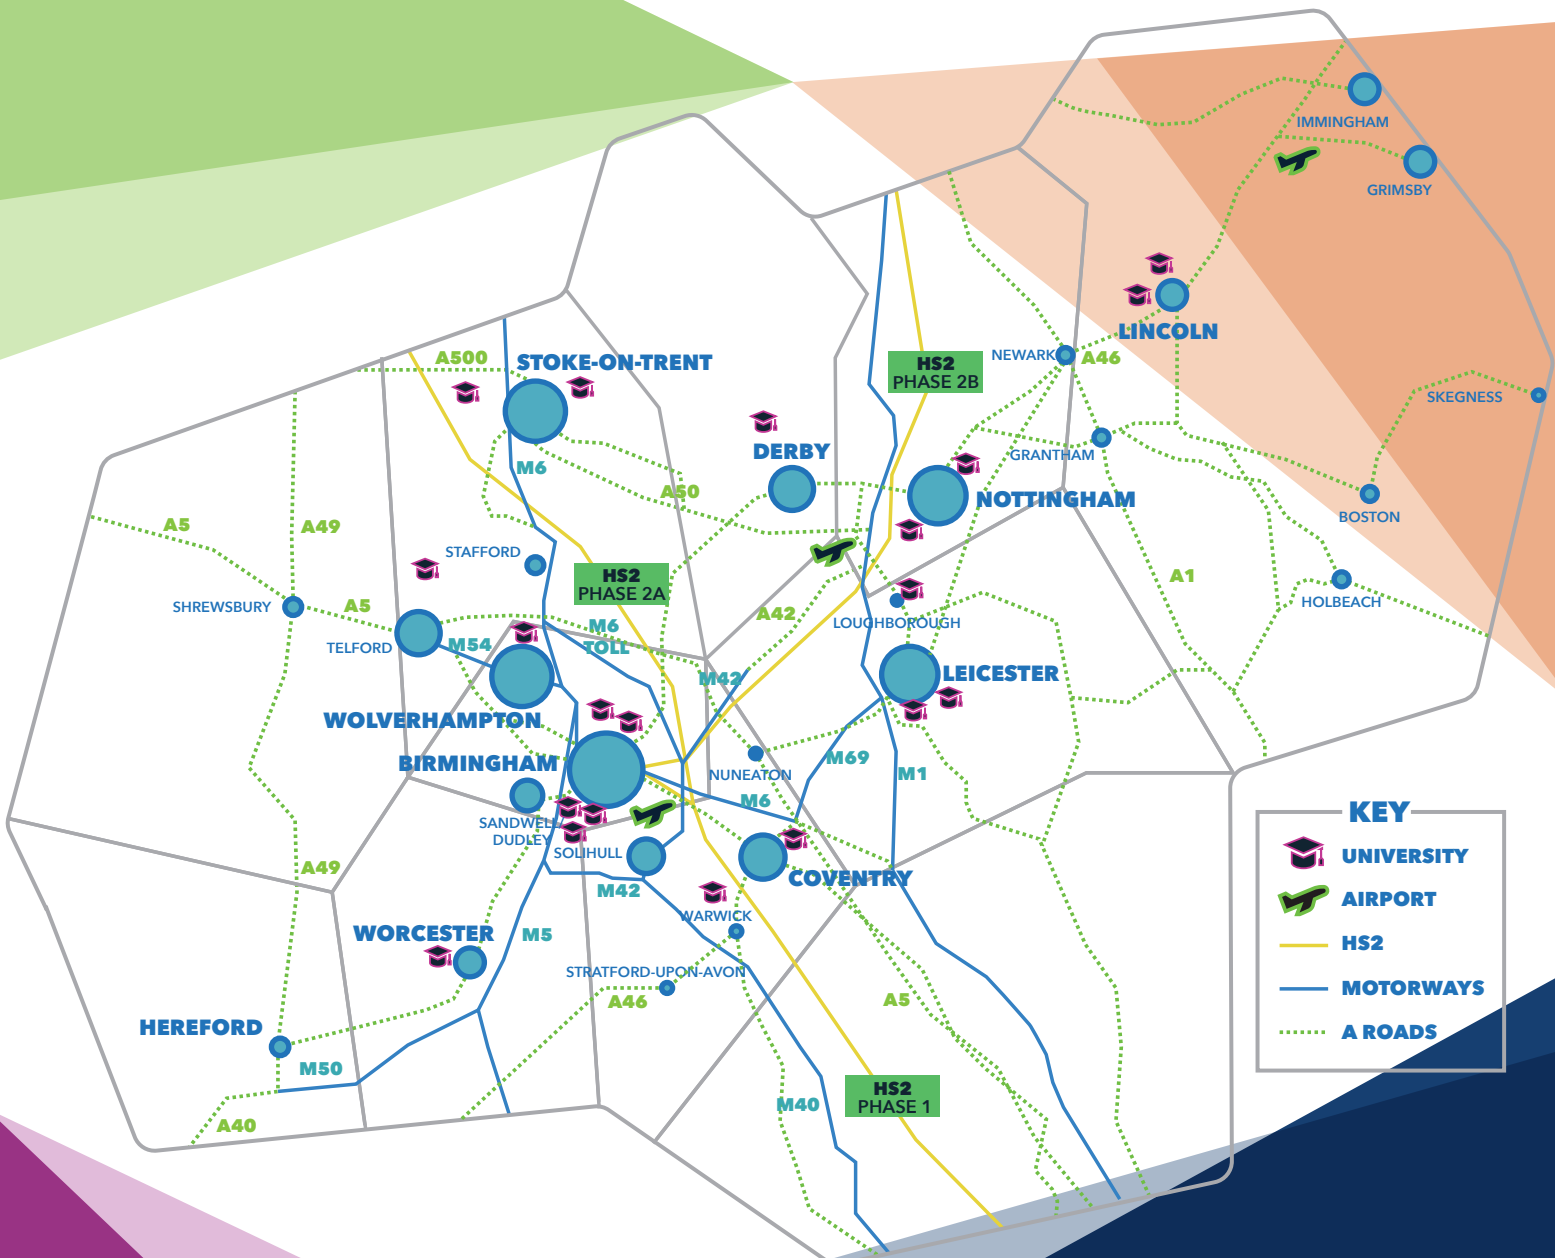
IMMINGHAM
GRIMSBY
LINCOLN
NEWARK
A46
SKEGNESS
GRANTHAM
BOSTON
HS2
PHASE 2B
A500
STOKE-ON-TRENT
DERBY
NOTTINGHAM
M6
A50
A5
A49
STAFFORD
SHREWSBURY
A5
HS2
PHASE 2A
A42
A1
HOLBEACH
LOUGHBOROUGH
TELFORD
M54
M6
TOLL
M42
LEICESTER
WOLVERHAMPTON
BIRMINGHAM
NUNEATON
M69
M1
SANDWELL
DUDLEY
SOLIHULL
M6
COVENTRY
A49
M42
WARWICK
WORCESTER
M5
STRATFORD-UPON-AVON
A46
A5
HEREFORD
M50
M40
HS2
PHASE 1
A40
KEY
UNIVERSITY
AIRPORT
HS2
MOTORWAYS
A ROADS